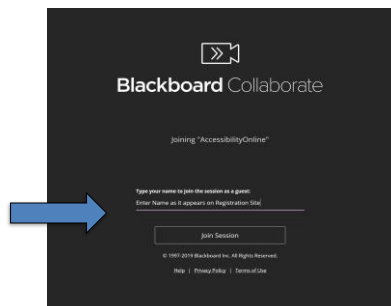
Blackboard Collaborate

Joining "AccessibilityOnline"

Type your name to join the session as a guest:

Enter Name as it appears on Registration Site

Join Session

© 1997-2019 Blackboard Inc. All Rights Reserved.

Help | Privacy Policy | Terms of Use